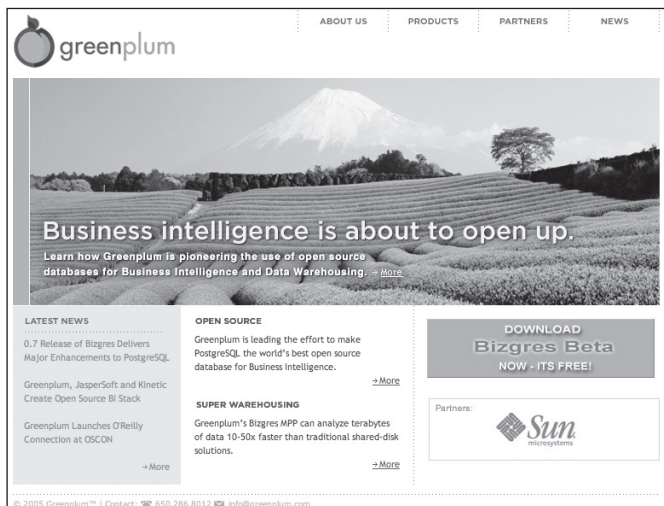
greenplum

ABOUT US PRODUCTS PARTNERS NEWS

Business intelligence is about to open up.

Learn how Greenplum is pioneering the use of open source databases for Business Intelligence and Data Warehousing. → More

LATEST NEWS

0.7 Release of Bizgres Delivers Major Enhancements to PostgreSQL

Greenplum, JasperSoft and Kinetic Create Open Source BI Stack

Greenplum Launches O'Reilly Connection at OSCON

→ More

OPEN SOURCE

Greenplum is leading the effort to make PostgreSQL the world's best open source database for Business Intelligence.

→ More

SUPER WAREHOUSING

Greenplum's Bizgres MPP can analyze terabytes of data 10-50x faster than traditional shared-disk solutions.

→ More

DOWNLOAD
Bizgres Beta
NOW - ITS FREE!

Partners:

Sun
microsystems

© 2005 Greenplum™ | Contact: 650.286.8012 info@greenplum.com